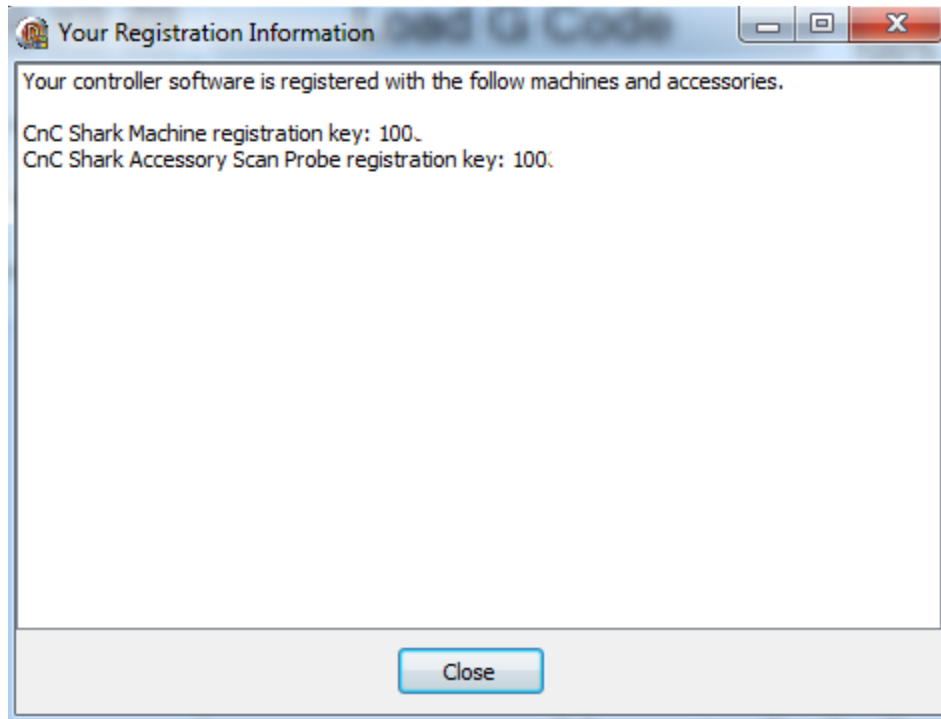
Your Registration Information

Your controller software is registered with the follow machines and accessories.

CnC Shark Machine registration key: 100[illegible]
CnC Shark Accessory Scan Probe registration key: 100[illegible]

Close